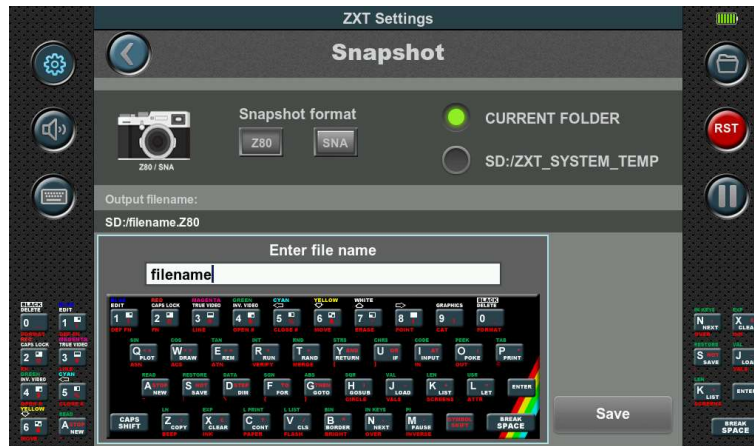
ZXT Settings

Snapshot

Snapshot format

Z80 SNA

Z80 / SNA

CURRENT FOLDER

SD:/ZXT_SYSTEM_TEMP

Output filename:

SD:/filename.Z80

Enter file name

filename

RST

Save

CAPS SHIFT

ENTER

BREAK SPACE

1 2 3 4 5 6 7 8 9 0

Q W E R T Y U I O P

A S D F G H J K L

Z X C V B N M

SYMBOL SHIFT

EDIT CAPS LOCK TRUE VIDEO INV. VIDEO GRAPHICS DELETE

PLOT DRAW REM RUN RAND RETURN IF INPUT POKE PRINT

NEW SAVE DIM FOR GOTO GOSUB LOAD LIST LET

COPY CLEAR CONT CLS BORDER NEXT PAUSE

DELETE EDIT

CAPS LOCK TRUE VIDEO

INV. VIDEO

NEW

NEXT

SAVE

LIST

ENTER

BREAK SPACE